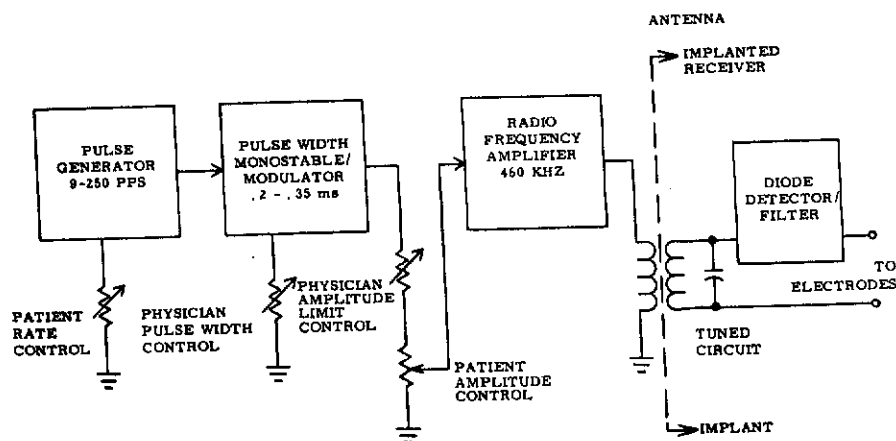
ANTENNA

IMPLANTED RECEIVER

PULSE GENERATOR 9-250 PPS

PULSE WIDTH MONOSTABLE/ MODULATOR .2 - .35 ms

RADIO FREQUENCY AMPLIFIER 460 KHZ

DIODE DETECTOR/ FILTER

TO ELECTRODES

PATIENT RATE CONTROL

PHYSICIAN PULSE WIDTH CONTROL

PHYSICIAN AMPLITUDE LIMIT CONTROL

PATIENT AMPLITUDE CONTROL

TUNED CIRCUIT

IMPLANT